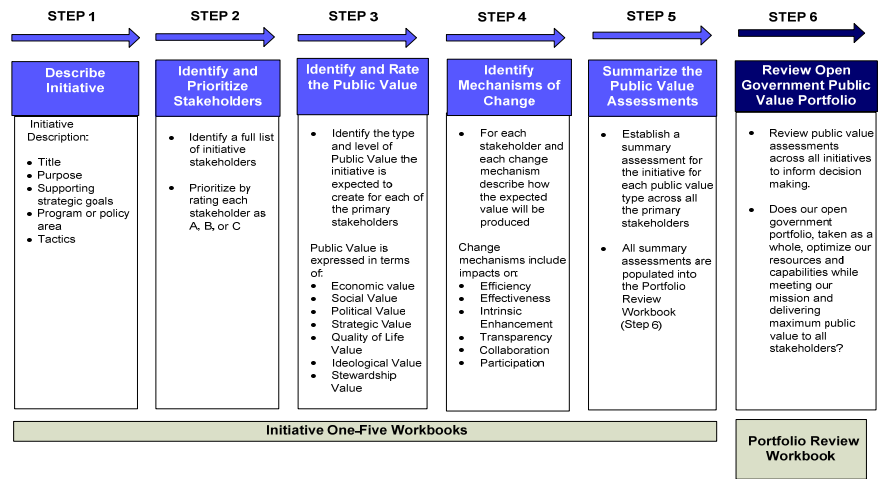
STEP 1

Describe Initiative

Initiative Description:

- Title
- Purpose
- Supporting strategic goals
- Program or policy area
- Tactics

STEP 2

Identify and Prioritize Stakeholders

- Identify a full list of initiative stakeholders
- Prioritize by rating each stakeholder as A, B, or C

STEP 3

Identify and Rate the Public Value

- Identify the type and level of Public Value the initiative is expected to create for each of the primary stakeholders

Public Value is expressed in terms of:

- Economic value
- Social Value
- Political Value
- Strategic Value
- Quality of Life Value
- Ideological Value
- Stewardship Value

STEP 4

Identify Mechanisms of Change

- For each stakeholder and each change mechanism describe how the expected value will be produced

Change mechanisms include impacts on:

- Efficiency
- Effectiveness
- Intrinsic Enhancement
- Transparency
- Collaboration
- Participation

STEP 5

Summarize the Public Value Assessments

- Establish a summary assessment for the initiative for each public value type across all the primary stakeholders
- All summary assessments are populated into the Portfolio Review Workbook (Step 6)

STEP 6

Review Open Government Public Value Portfolio

- Review public value assessments across all initiatives to inform decision making.
- Does our open government portfolio, taken as a whole, optimize our resources and capabilities while meeting our mission and delivering maximum public value to all stakeholders?

Initiative One-Five Workbooks

Portfolio Review Workbook